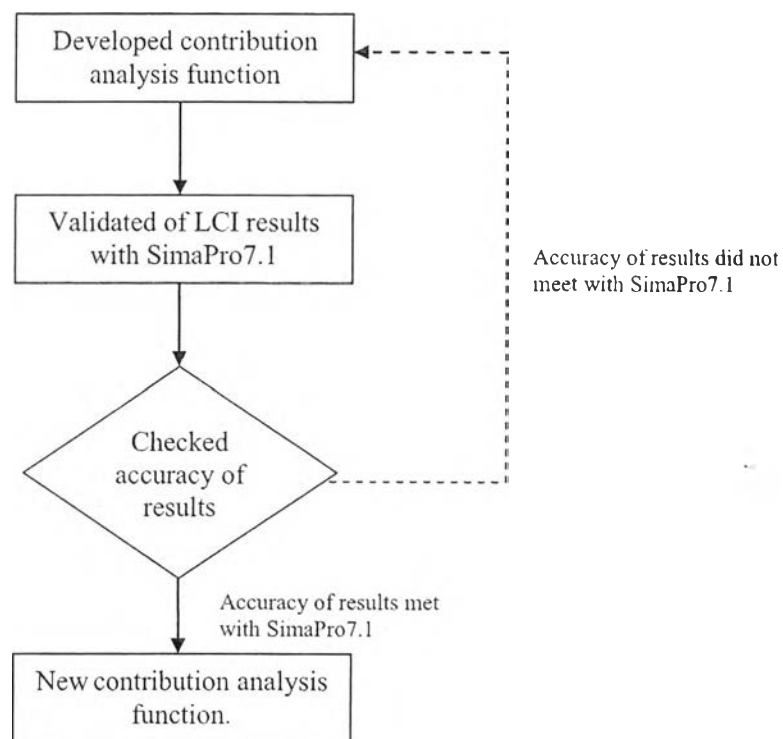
Developed contribution analysis function

Validated of LCI results with SimaPro7.1

Accuracy of results did not meet with SimaPro7.1

Checked accuracy of results

Accuracy of results met with SimaPro7.1

New contribution analysis function.